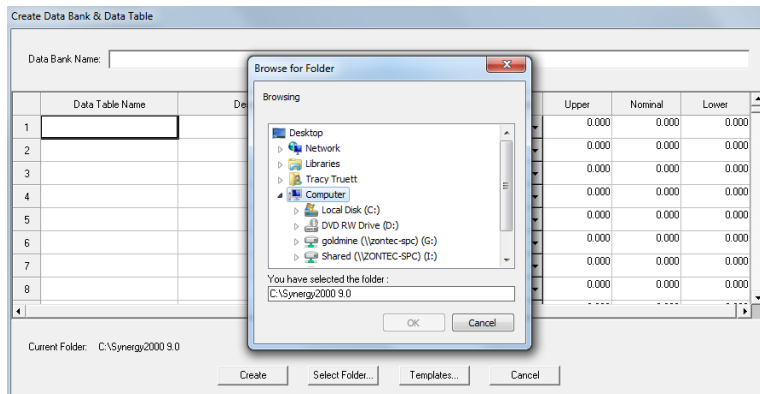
Create Data Bank & Data Table

Data Bank Name:

| | Data Table Name | De | Upper | Nominal | Lower |
|---|---|---|---|---|---|
| 1 | | | 0.000 | 0.000 | 0.000 |
| 2 | | | 0.000 | 0.000 | 0.000 |
| 3 | | | 0.000 | 0.000 | 0.000 |
| 4 | | | 0.000 | 0.000 | 0.000 |
| 5 | | | 0.000 | 0.000 | 0.000 |
| 6 | | | 0.000 | 0.000 | 0.000 |
| 7 | | | 0.000 | 0.000 | 0.000 |
| 8 | | | 0.000 | 0.000 | 0.000 |

Browse for Folder

Browsing

Desktop
Network
Libraries
Tracy Truett
Computer
Local Disk (C:)
DVD RW Drive (D:)
goldmine (\\zontec-spc) (G:)
Shared (\\ZONTEC-SPC) (I:)

You have selected the folder :
C:\Synergy2000 9.0

OK
Cancel

Current Folder: C:\Synergy2000 9.0

Create
Select Folder...
Templates...
Cancel